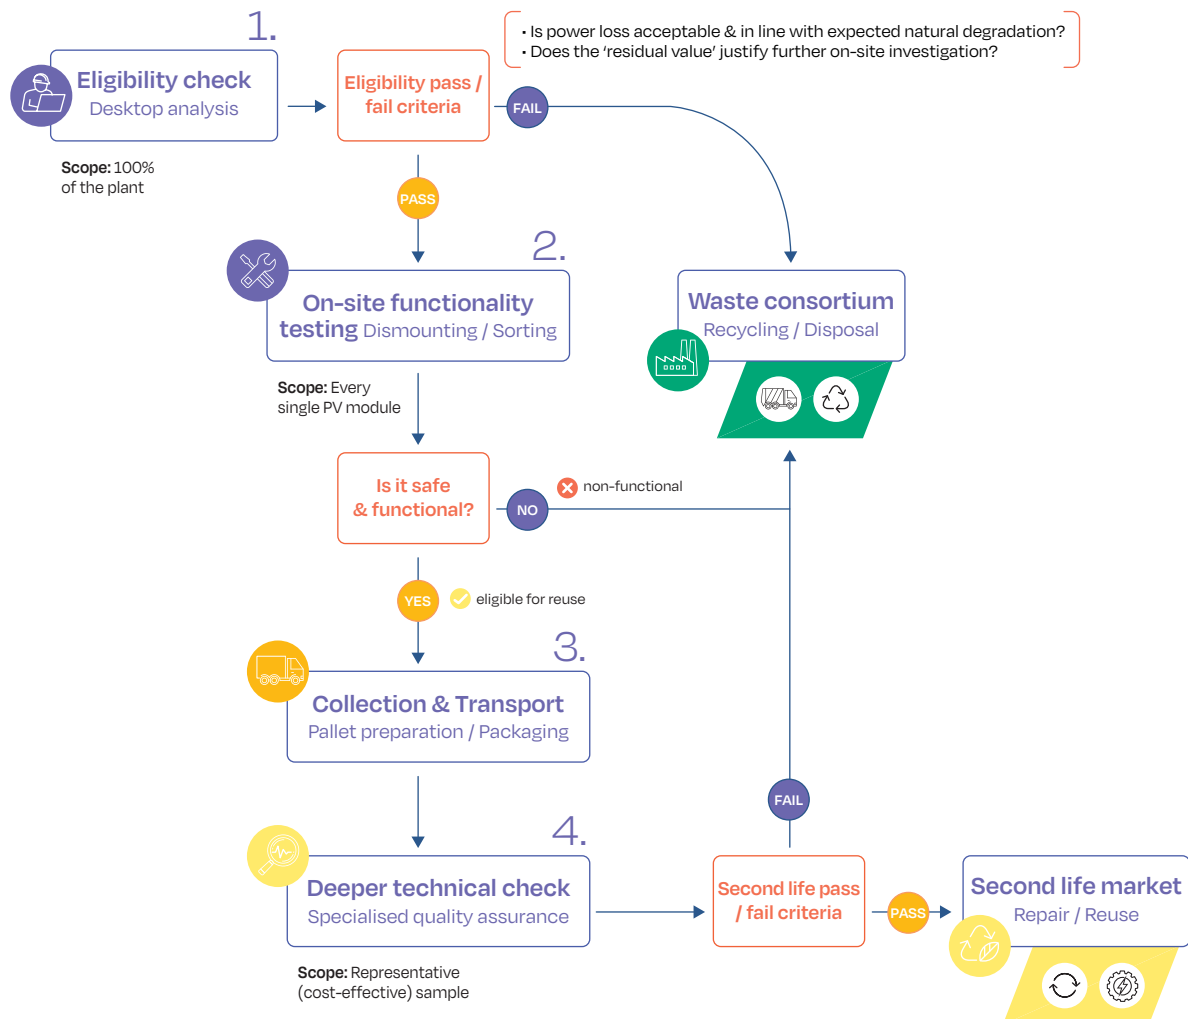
1.

Eligibility check
Desktop analysis

Scope: 100% of the plant

Eligibility pass / fail criteria

• Is power loss acceptable & in line with expected natural degradation?
• Does the 'residual value' justify further on-site investigation?

FAIL

PASS

2.

On-site functionality testing Dismounting / Sorting

Scope: Every single PV module

Waste consortium
Recycling / Disposal

Is it safe & functional?

NO

non-functional

YES

eligible for reuse

3.

Collection & Transport
Pallet preparation / Packaging

FAIL

4.

Deeper technical check
Specialised quality assurance

Scope: Representative (cost-effective) sample

Second life pass / fail criteria

PASS

Second life market
Repair / Reuse